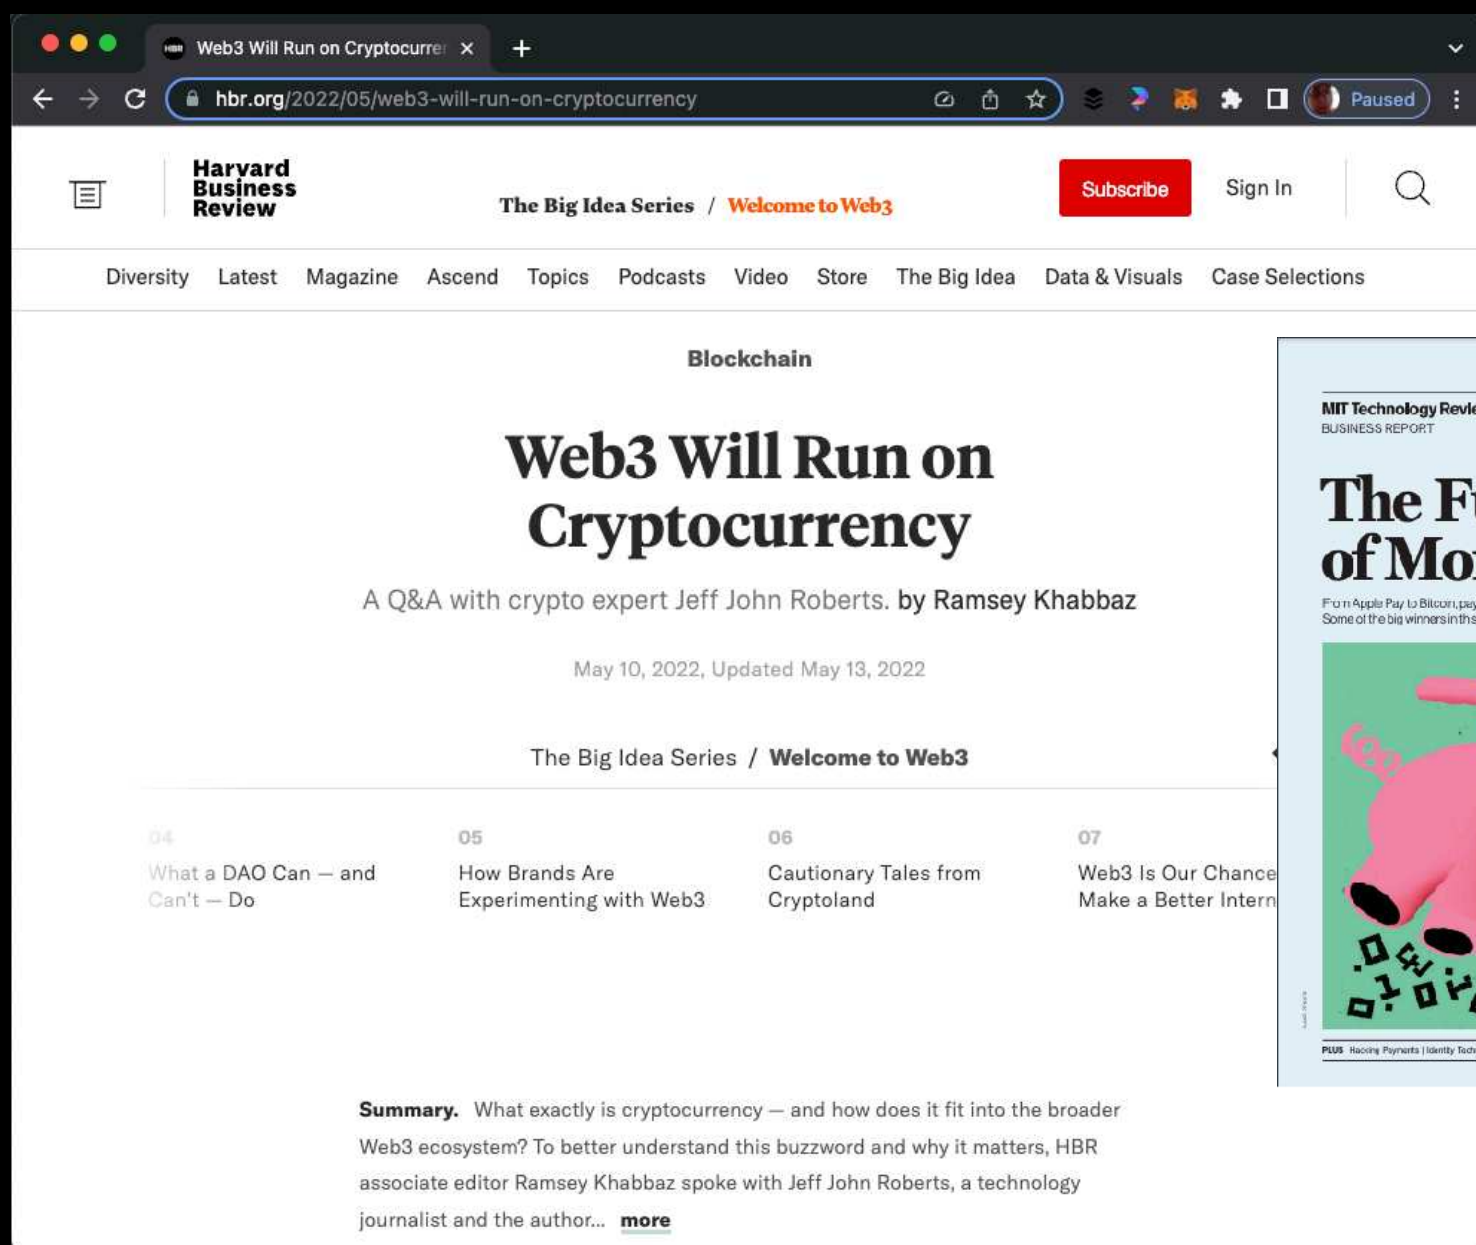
Web3 Will Run on Cryptocurre ×

hbr.org/2022/05/web3-will-run-on-cryptocurrency

Paused

Harvard Business Review

The Big Idea Series / Welcome to Web3

Subscribe

Sign In

Diversity Latest Magazine Ascend Topics Podcasts Video Store The Big Idea Data & Visuals Case Selections

Blockchain

Web3 Will Run on Cryptocurrency

A Q&A with crypto expert Jeff John Roberts. by Ramsey Khabbaz

May 10, 2022, Updated May 13, 2022

The Big Idea Series / Welcome to Web3

04
What a DAO Can — and Can't — Do

05
How Brands Are Experimenting with Web3

06
Cautionary Tales from Cryptoland

07
Web3 Is Our Chance Make a Better Intern

MIT Technology Revie
BUSINESS REPORT

The F
of Mo

From Apple Pay to Bitcoin, pay
Some of the big winners in th

PLUS Hacking Payments | Identity Tech

**Summary.** What exactly is cryptocurrency — and how does it fit into the broader Web3 ecosystem? To better understand this buzzword and why it matters, HBR associate editor Ramsey Khabbaz spoke with Jeff John Roberts, a technology journalist and the author... more